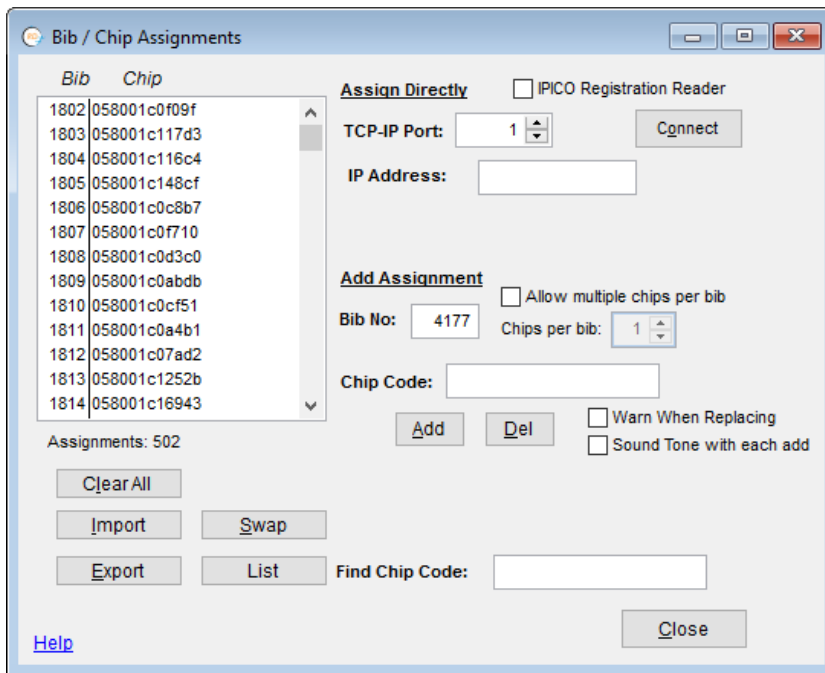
Bib / Chip Assignments

| Bib | Chip |
|---|---|
| 1802 | 058001c0f09f |
| 1803 | 058001c117d3 |
| 1804 | 058001c116c4 |
| 1805 | 058001c148cf |
| 1806 | 058001c0c8b7 |
| 1807 | 058001c0f710 |
| 1808 | 058001c0d3c0 |
| 1809 | 058001c0abdb |
| 1810 | 058001c0cf51 |
| 1811 | 058001c0a4b1 |
| 1812 | 058001c07ad2 |
| 1813 | 058001c1252b |
| 1814 | 058001c16943 |

Assignments: 502

Clear All

Import

Swap

Export

List

Assign Directly

IPICO Registration Reader

TCP-IP Port: 1

Connect

IP Address:

Add Assignment

Allow multiple chips per bib

Bib No: 4177

Chips per bib: 1

Chip Code:

Add

Del

Warn When Replacing

Sound Tone with each add

Find Chip Code:

Help

Close